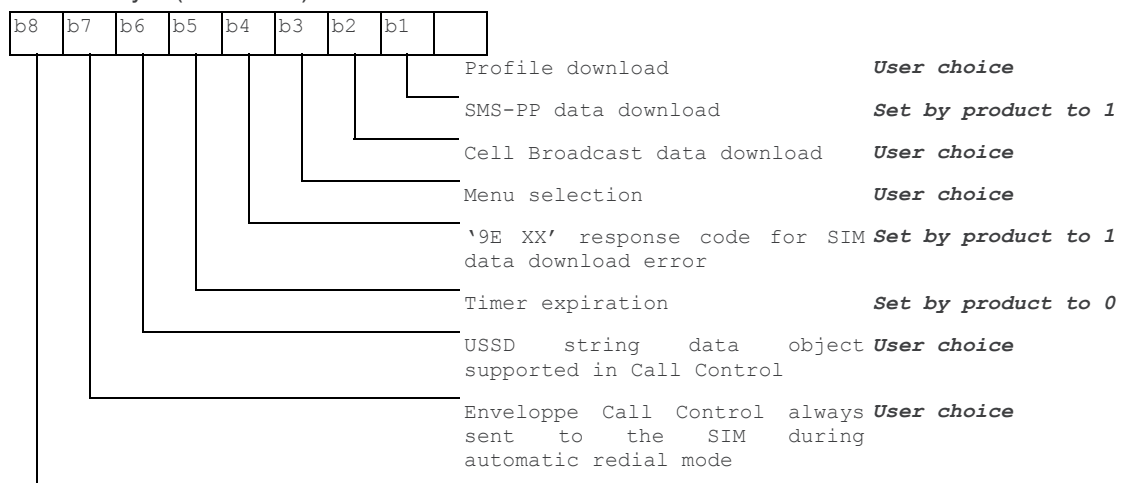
| b8 | b7 | b6 | b5 | b4 | b3 | b2 | b1 | |
|---|---|---|---|---|---|---|---|---|

Profile download **User choice**

SMS-PP data download **Set by product to 1**

Cell Broadcast data download **User choice**

Menu selection **User choice**

'9E XX' response code for SIM data download error **Set by product to 1**

Timer expiration **Set by product to 0**

USSD string data object supported in Call Control **User choice**

Enveloppe Call Control always sent to the SIM during automatic redial mode **User choice**